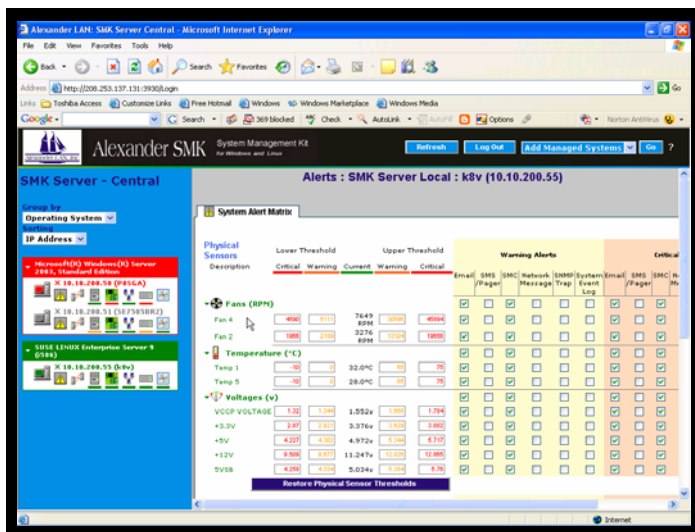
Alexander LAN: SMK Server Central - Microsoft Internet Explorer

File Edit View Favorites Tools Help

Back Search Favorites

Address http://208.253.137.131:3930/Login Go

Links Toshiba Access Customize Links Free Hotmail Windows Windows Marketplace Windows Media

Google Search 369 blocked Check AutoLink AutoFill Options Norton AntiVirus

Alexander SMK System Management Kit for Windows and Linux

Refresh Log Out Add Managed Systems Go ?

SMK Server - Central

Group by
Operating System
Sorting
IP Address

Microsoft(R) Windows(R) Server 2003, Standard Edition

X 10.10.200.50 (P85GA)

X 10.10.200.51 (5E7505BR2)

SUSE LINUX Enterprise Server 9 (i586)

X 10.10.200.55 (k8v)

Alerts : SMK Server Local : k8v (10.10.200.55)

System Alert Matrix

Physical Sensors
Description

Lower Threshold
Critical Warning
Current
Upper Threshold
Warning Critical

Warning Alerts
Email SMS /Pager SMC Network Message SNMP Trap System Event Log

Critical
Email SMS /Pager SMC

Fans (RPM)
Fan 4 4500 5000 7649 RPM 30000 45004
Fan 2 1955 2166 3276 RPM 12324 19658

Temperature (°C)
Temp 1 -10 0 32.0°C 65 75
Temp 5 -10 0 28.0°C 65 75

Voltages (v)
VCCP VOLTAGE 1.32 1.344 1.552v 1.692 1.704
+3.3V 2.97 2.921 3.376v 3.629 3.682
+5V 4.227 4.302 4.972v 5.344 5.717
+12V 9.509 9.677 11.247v 12.029 12.865
5VSB 4.259 4.324 5.034v 5.384 5.76

Restore Physical Sensor Thresholds

Internet